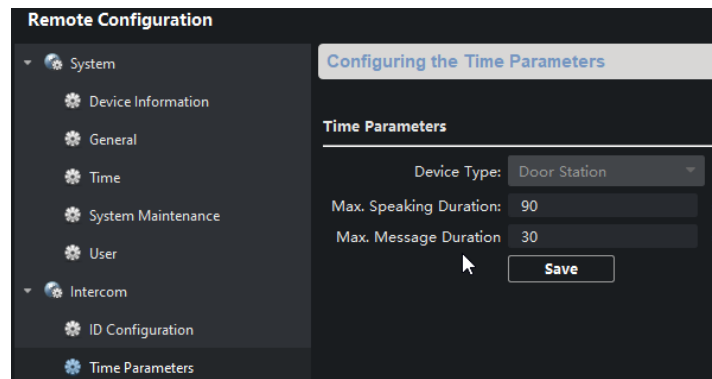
Remote Configuration

System
Device Information
General
Time
System Maintenance
User
Intercom
ID Configuration
Time Parameters

Configuring the Time Parameters

Time Parameters

Device Type: Door Station
Max. Speaking Duration: 90
Max. Message Duration 30
Save